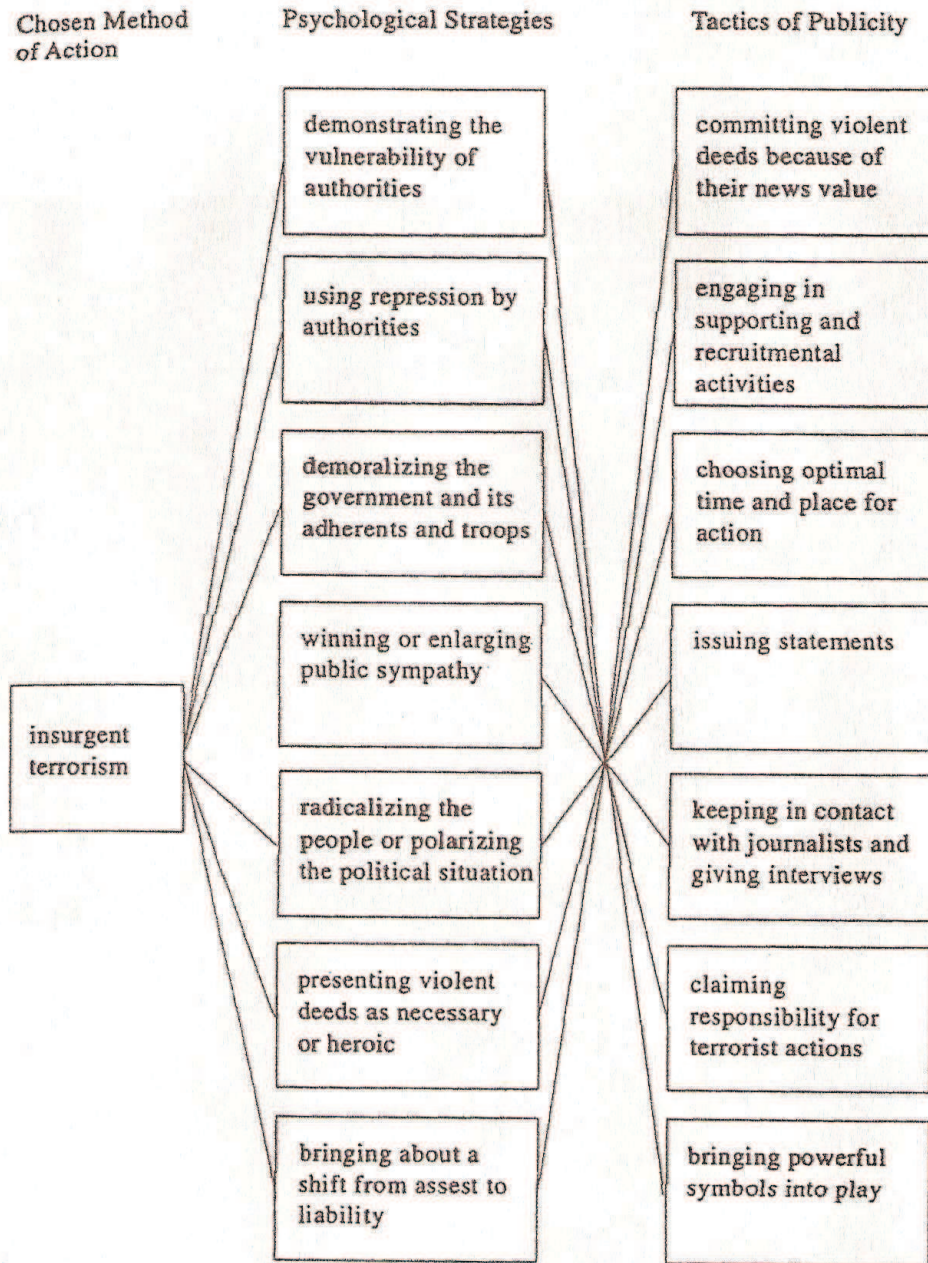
Chosen Method of Action

Psychological Strategies

Tactics of Publicity

demonstrating the vulnerability of authorities

using repression by authorities

demoralizing the government and its adherents and troops

winning or enlarging public sympathy

radicalizing the people or polarizing the political situation

presenting violent deeds as necessary or heroic

bringing about a shift from assest to liability

committing violent deeds because of their news value

engaging in supporting and recruitmental activities

choosing optimal time and place for action

issuing statements

keeping in contact with journalists and giving interviews

claiming responsibility for terrorist actions

bringing powerful symbols into play

insurgent terrorism